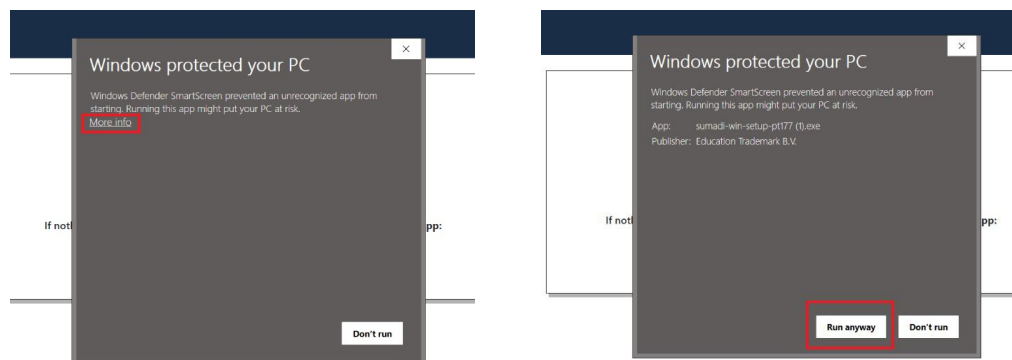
×

Windows protected your PC

Windows Defender SmartScreen prevented an unrecognized app from starting. Running this app might put your PC at risk.

More info

If notl

pp:

Don't run

×

Windows protected your PC

Windows Defender SmartScreen prevented an unrecognized app from starting. Running this app might put your PC at risk.

App: sumadi-win-setup-pt177 (1).exe
Publisher: Education Trademark B.V.

If notl

pp:

Run anyway

Don't run